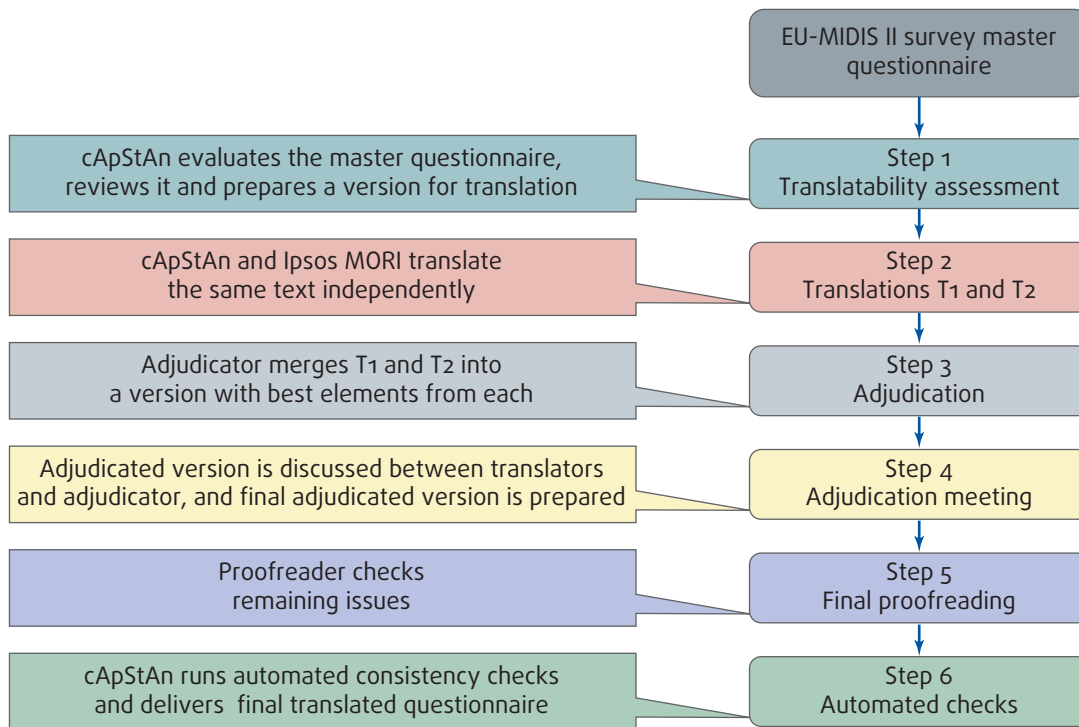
EU-MIDIS II survey master questionnaire

cApStAn evaluates the master questionnaire, reviews it and prepares a version for translation

Step 1
Translatability assessment

cApStAn and Ipsos MORI translate the same text independently

Step 2
Translations T1 and T2

Adjudicator merges T1 and T2 into a version with best elements from each

Step 3
Adjudication

Adjudicated version is discussed between translators and adjudicator, and final adjudicated version is prepared

Step 4
Adjudication meeting

Proofreader checks remaining issues

Step 5
Final proofreading

cApStAn runs automated consistency checks and delivers final translated questionnaire

Step 6
Automated checks